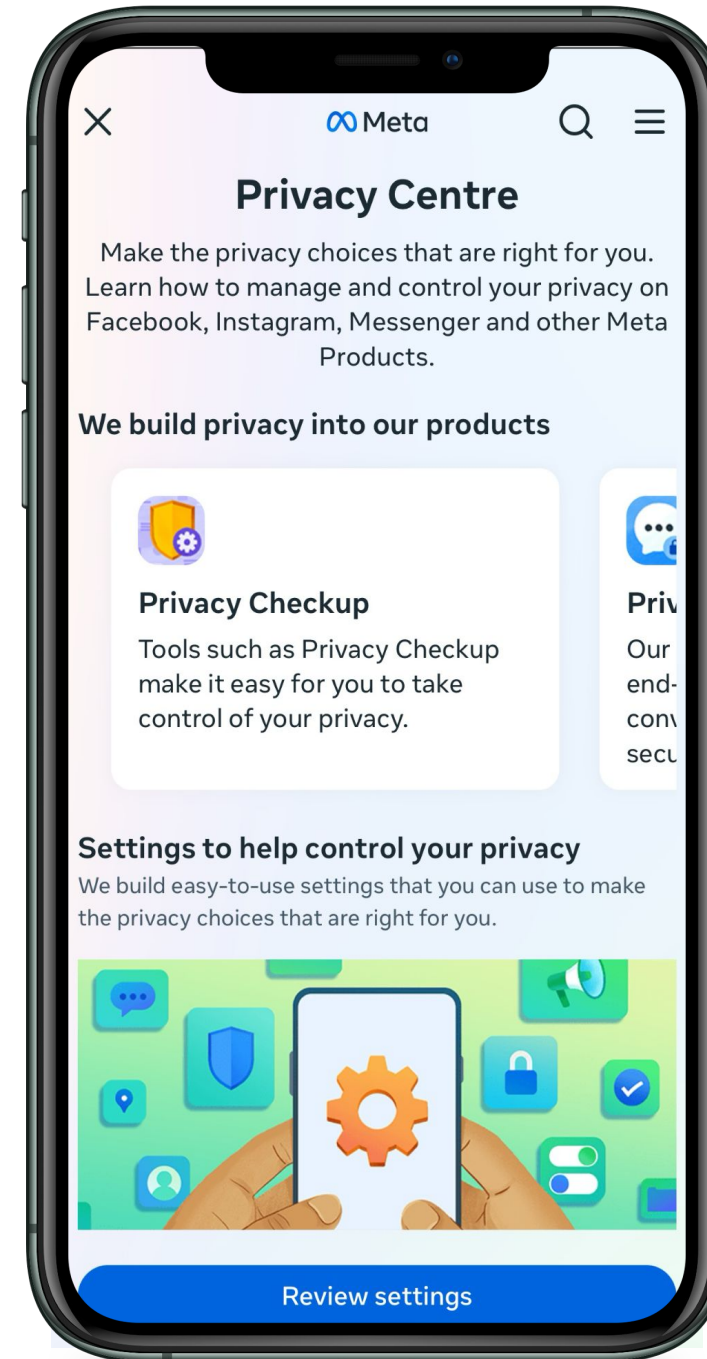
Meta

Privacy Centre

Make the privacy choices that are right for you. Learn how to manage and control your privacy on Facebook, Instagram, Messenger and other Meta Products.

We build privacy into our products

Privacy Checkup

Tools such as Privacy Checkup make it easy for you to take control of your privacy.

Priv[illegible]

Our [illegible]
end-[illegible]
conv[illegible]
secu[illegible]

Settings to help control your privacy

We build easy-to-use settings that you can use to make the privacy choices that are right for you.

Review settings